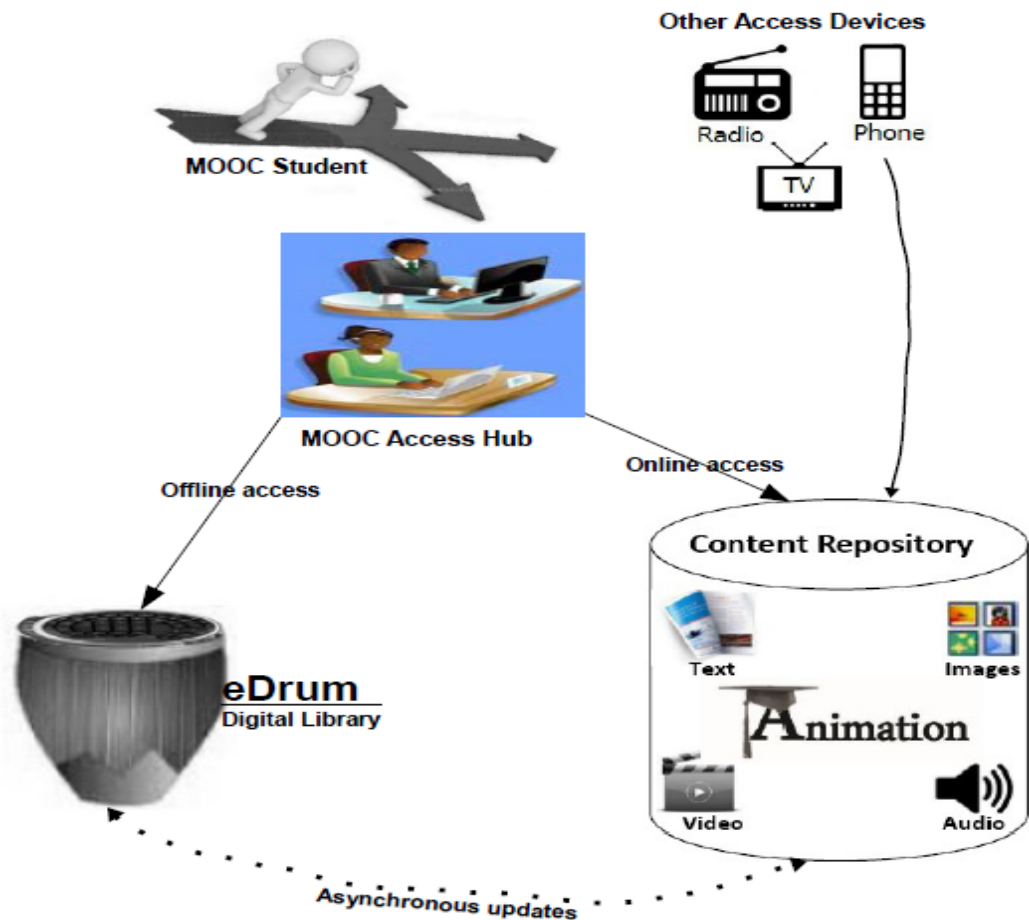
Other Access Devices

Radio

Phone

TV

MOOC Student

MOOC Access Hub

Online access

Offline access

Content Repository

Text

Images

Animation

eDrum

Digital Library

Video

Audio

Asynchronous updates